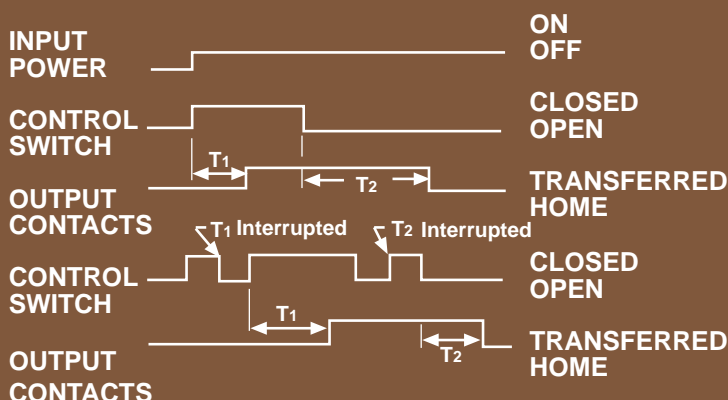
INPUT POWER

ON
OFF

CONTROL SWITCH

CLOSED
OPEN

$T_1$

$T_2$

OUTPUT CONTACTS

TRANSFERRED
HOME

$T_1$ Interrupted

$T_2$ Interrupted

CONTROL SWITCH

CLOSED
OPEN

$T_1$

OUTPUT CONTACTS

$T_2$

TRANSFERRED
HOME